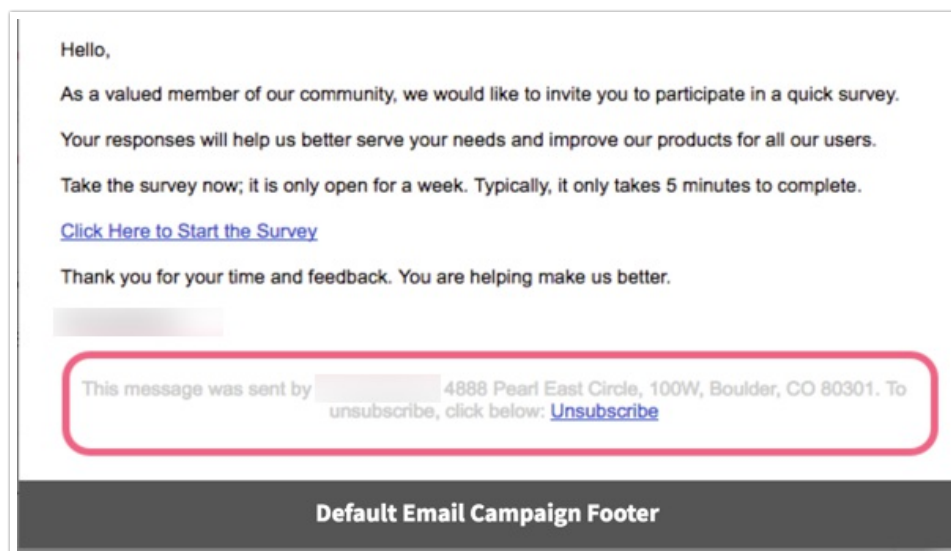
Hello,

As a valued member of our community, we would like to invite you to participate in a quick survey.

Your responses will help us better serve your needs and improve our products for all our users.

Take the survey now; it is only open for a week. Typically, it only takes 5 minutes to complete.

Click Here to Start the Survey

Thank you for your time and feedback. You are helping make us better.

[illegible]

This message was sent by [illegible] 4888 Pearl East Circle, 100W, Boulder, CO 80301. To unsubscribe, click below: Unsubscribe

Default Email Campaign Footer